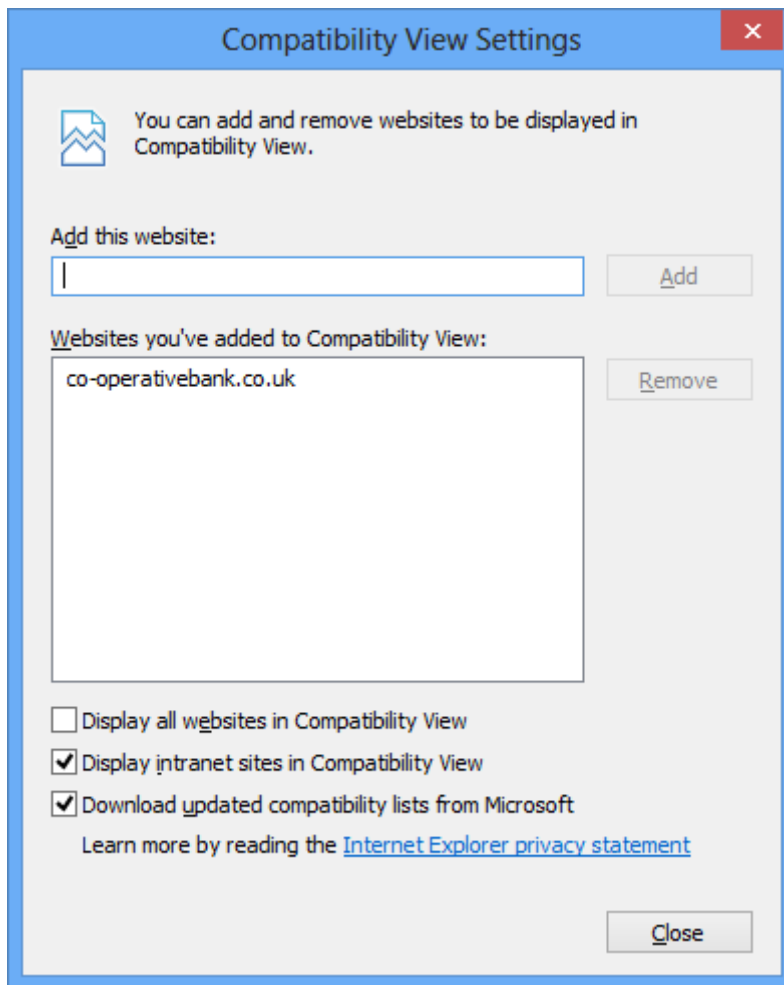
Compatibility View Settings

You can add and remove websites to be displayed in Compatibility View.

Add this website:

Add

Websites you've added to Compatibility View:

co-operativebank.co.uk

Remove

Display all websites in Compatibility View

Display intranet sites in Compatibility View

Download updated compatibility lists from Microsoft

Learn more by reading the Internet Explorer privacy statement

Close